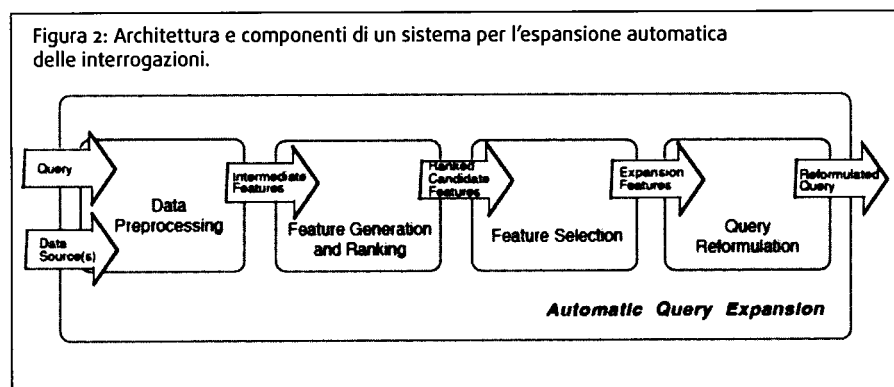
Figura 2: Architettura e componenti di un sistema per l'espansione automatica delle interrogazioni.

Query

Data Source(s)

Data Preprocessing

Intermediate Features

Feature Generation and Ranking

Ranked Candidate Features

Feature Selection

Expansion Features

Query Reformulation

Reformulated Query

Automatic Query Expansion